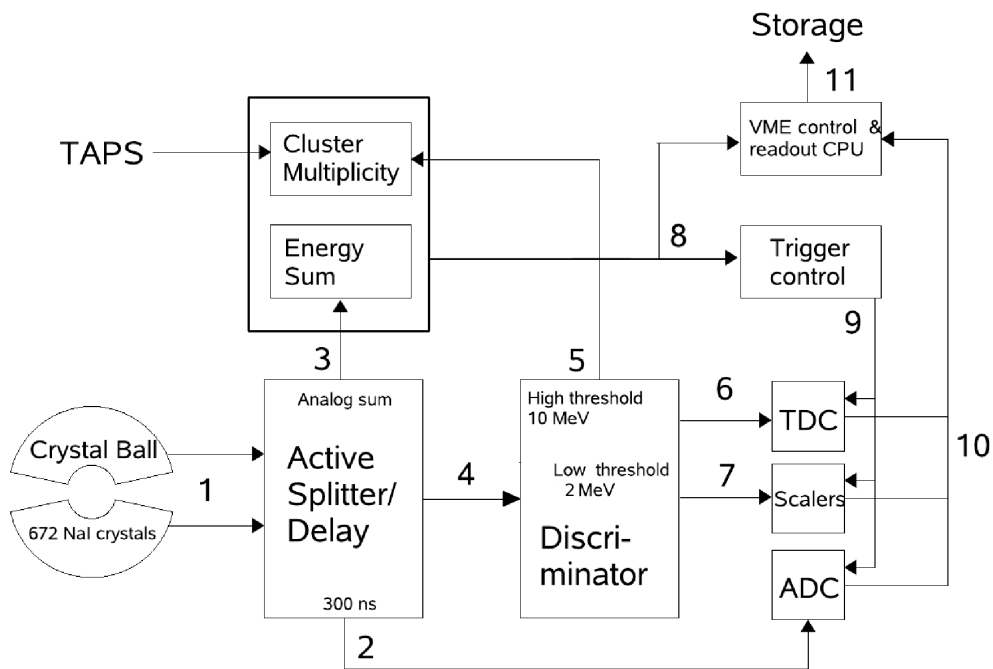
Storage

11

VME control & readout CPU

TAPS

Cluster Multiplicity

Energy Sum

8

Trigger control

9

3

5

Analog sum

High threshold 10 MeV

6

TDC

Crystal Ball

Active Splitter/ Delay

4

Low threshold 2 MeV

7

10

1

Scalers

672 NaI crystals

Discri-minator

ADC

300 ns

2